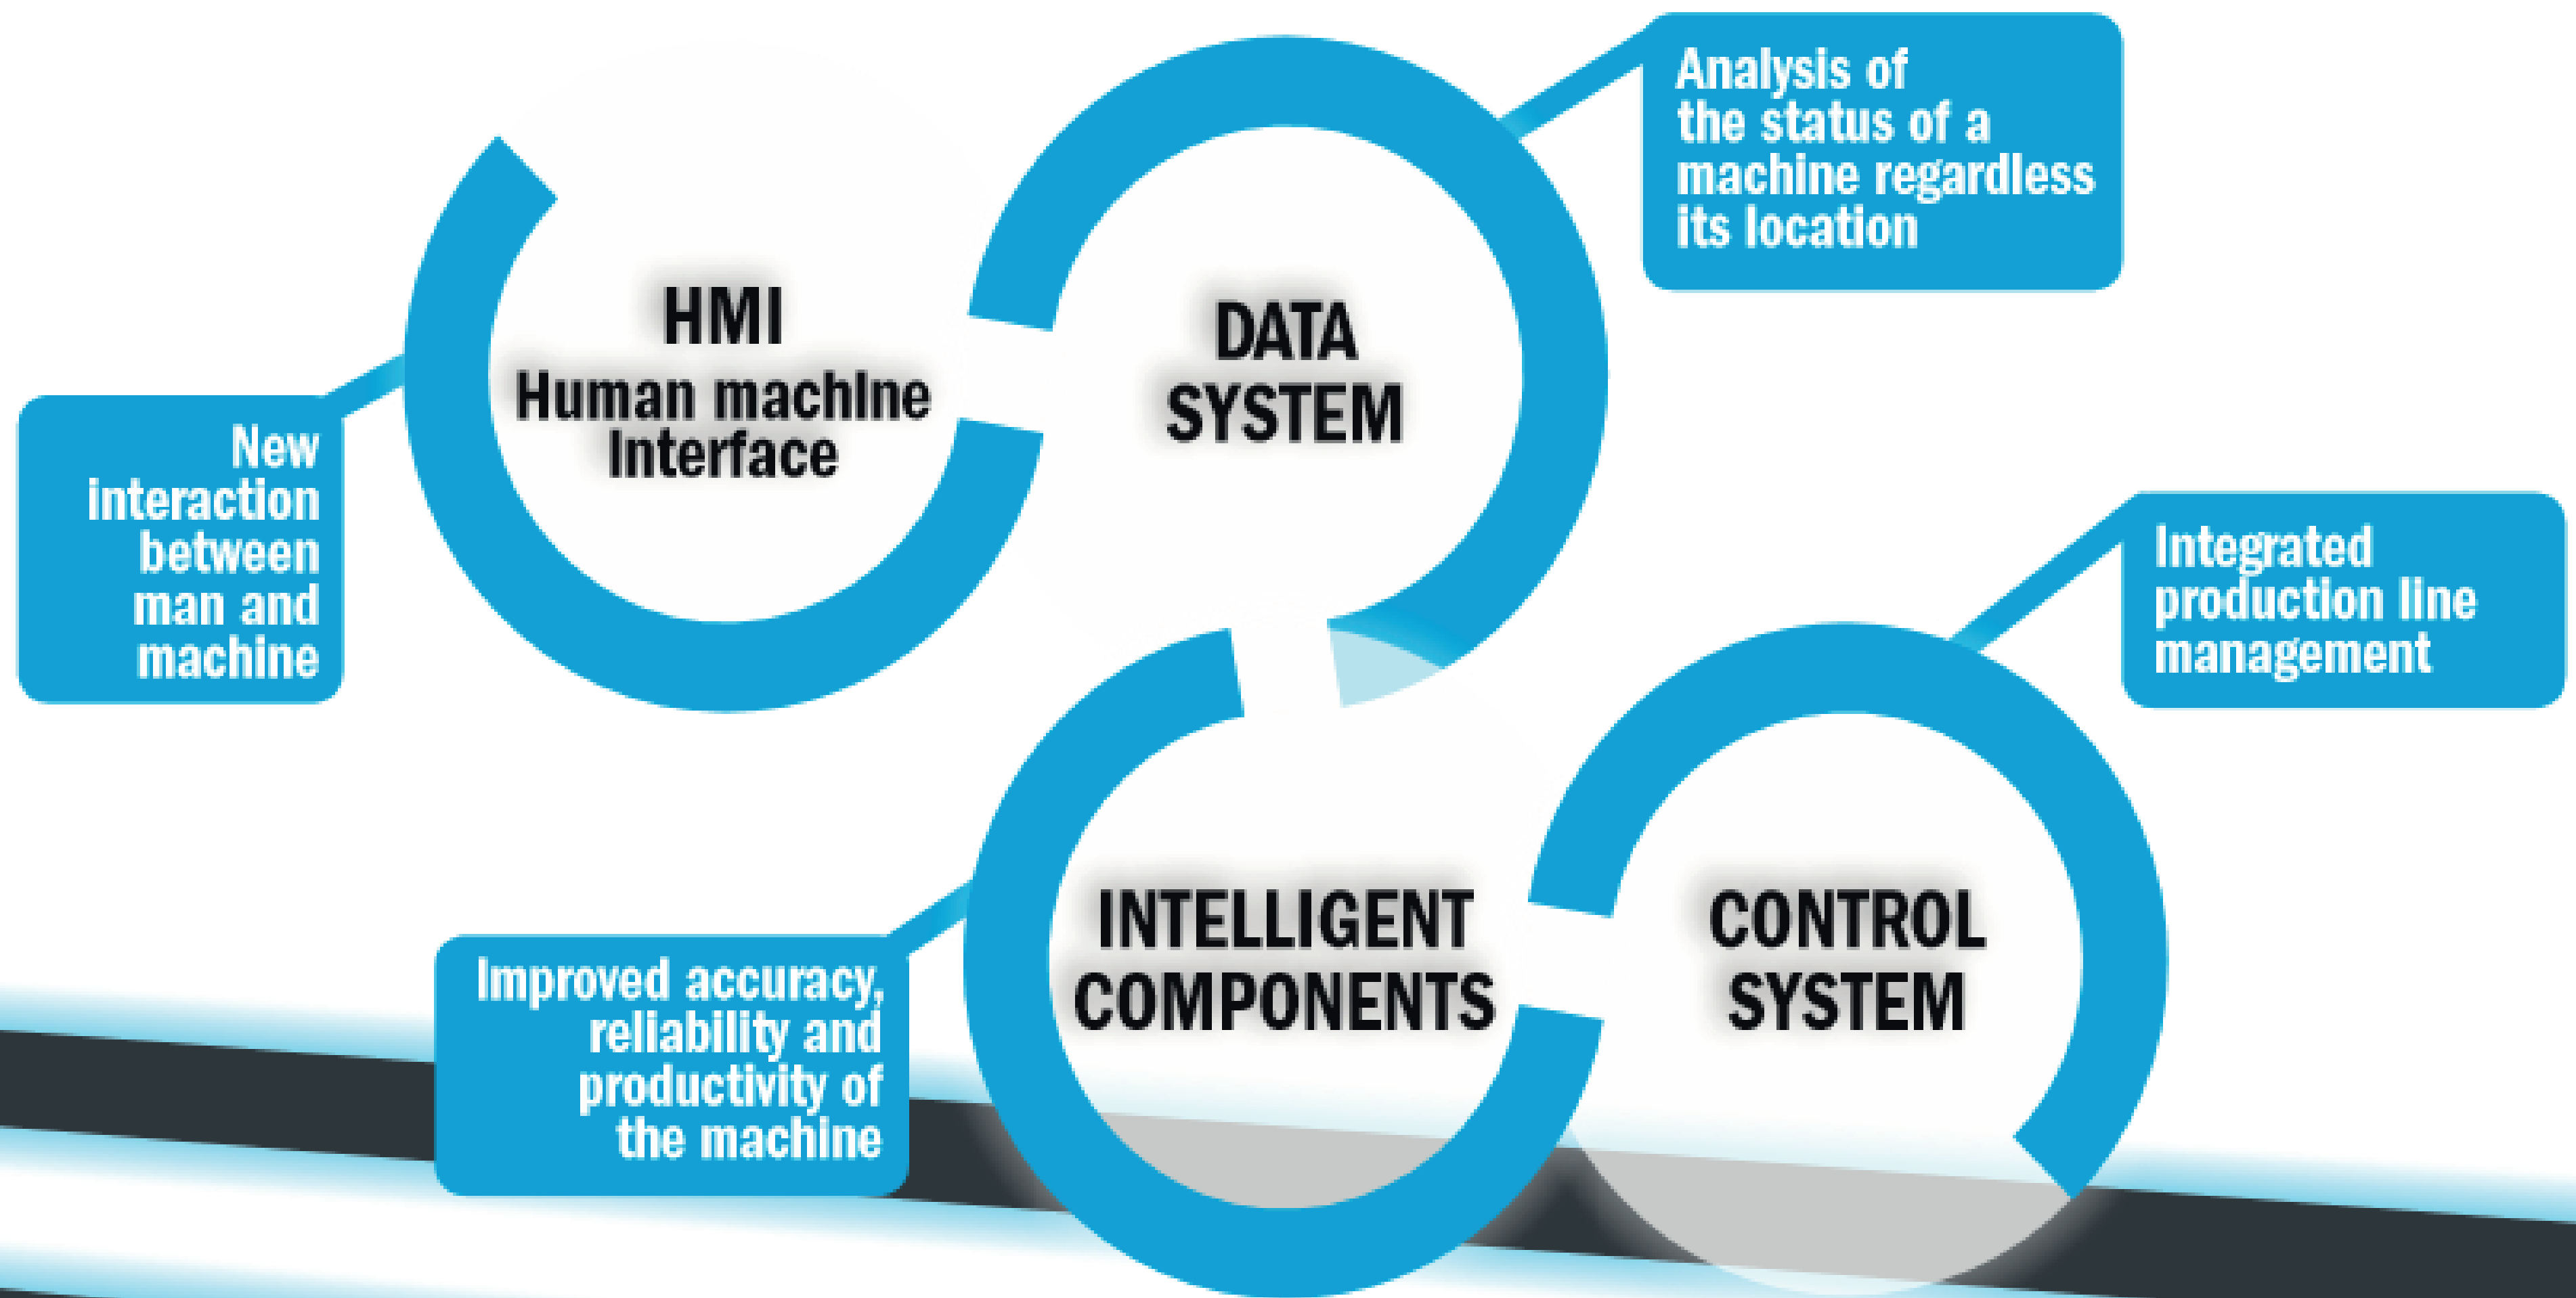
Analysis of the status of a machine regardless its location

HMI
Human machine Interface

DATA SYSTEM

New interaction between man and machine

Integrated production line management

INTELLIGENT COMPONENTS

CONTROL SYSTEM

Improved accuracy, reliability and productivity of the machine